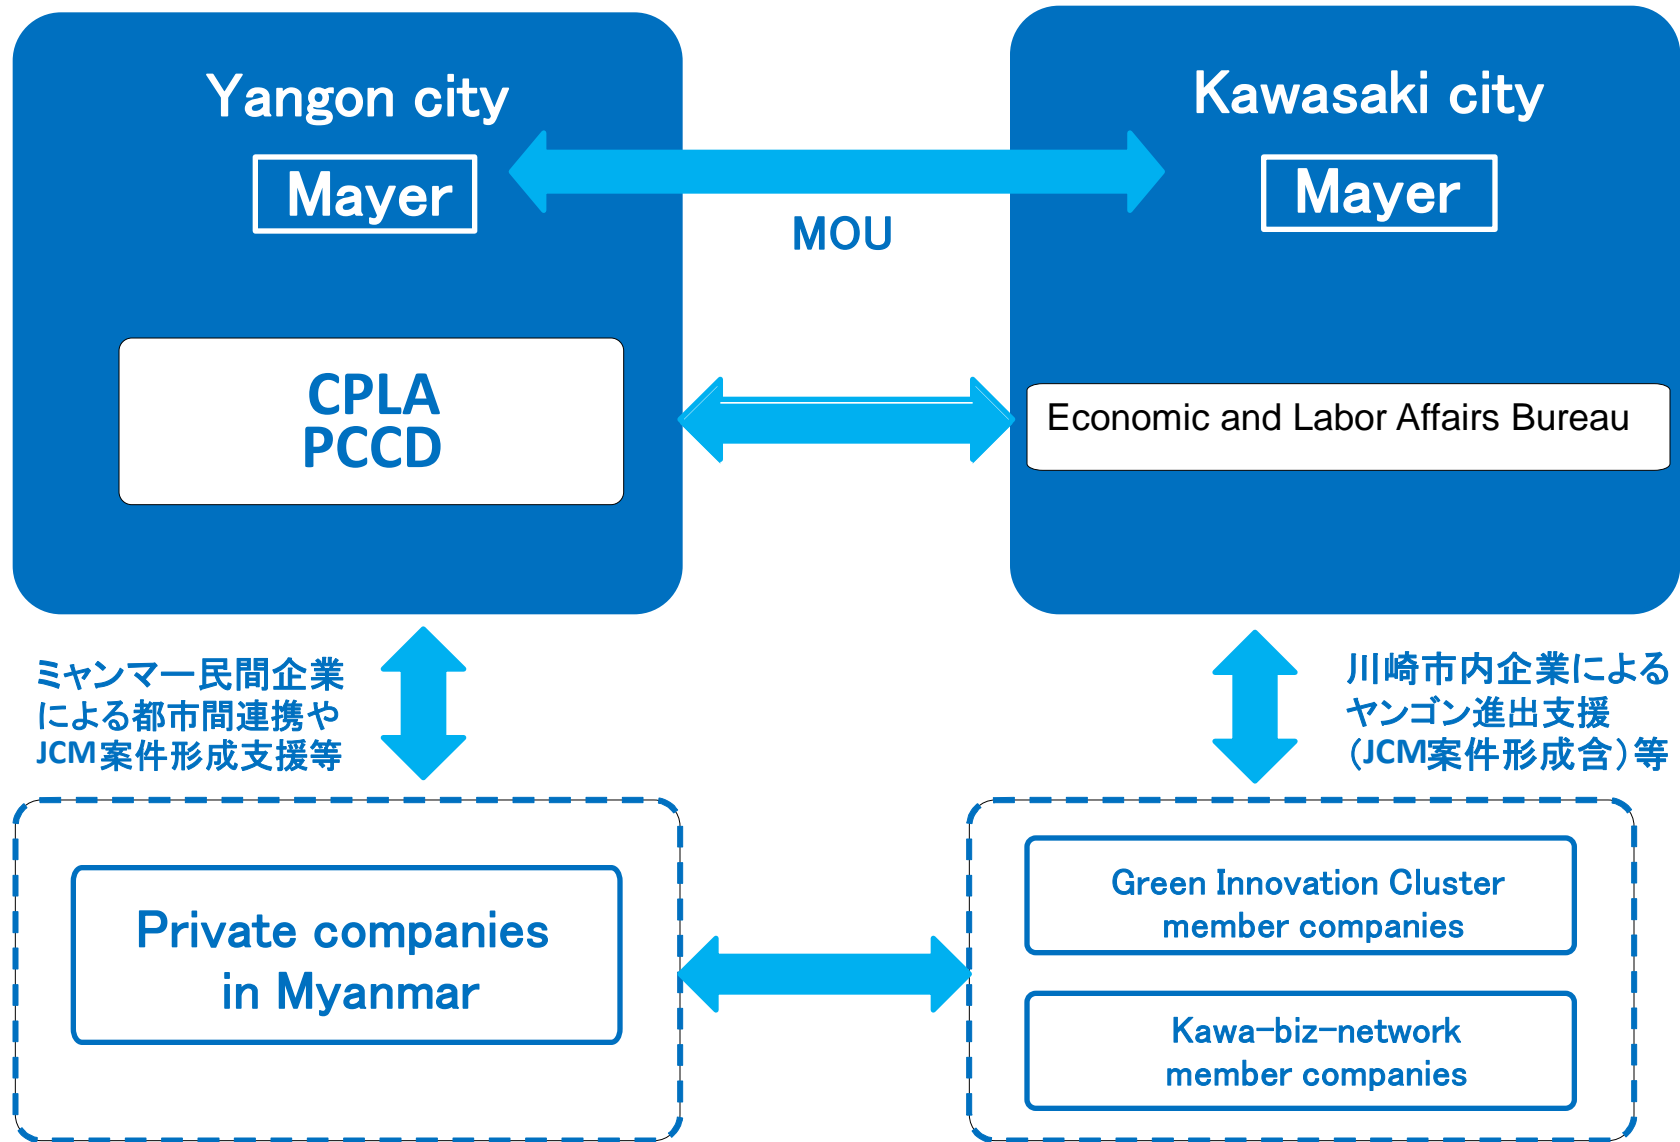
Yangon city

Mayer

MOU

Kawasaki city

Mayer

CPLA
PCCD

Economic and Labor Affairs Bureau

ミャンマー民間企業による都市間連携やJCM案件形成支援等

川崎市内企業によるヤンゴン進出支援（JCM案件形成含）等

Private companies in Myanmar

Green Innovation Cluster member companies

Kawa-biz-network member companies